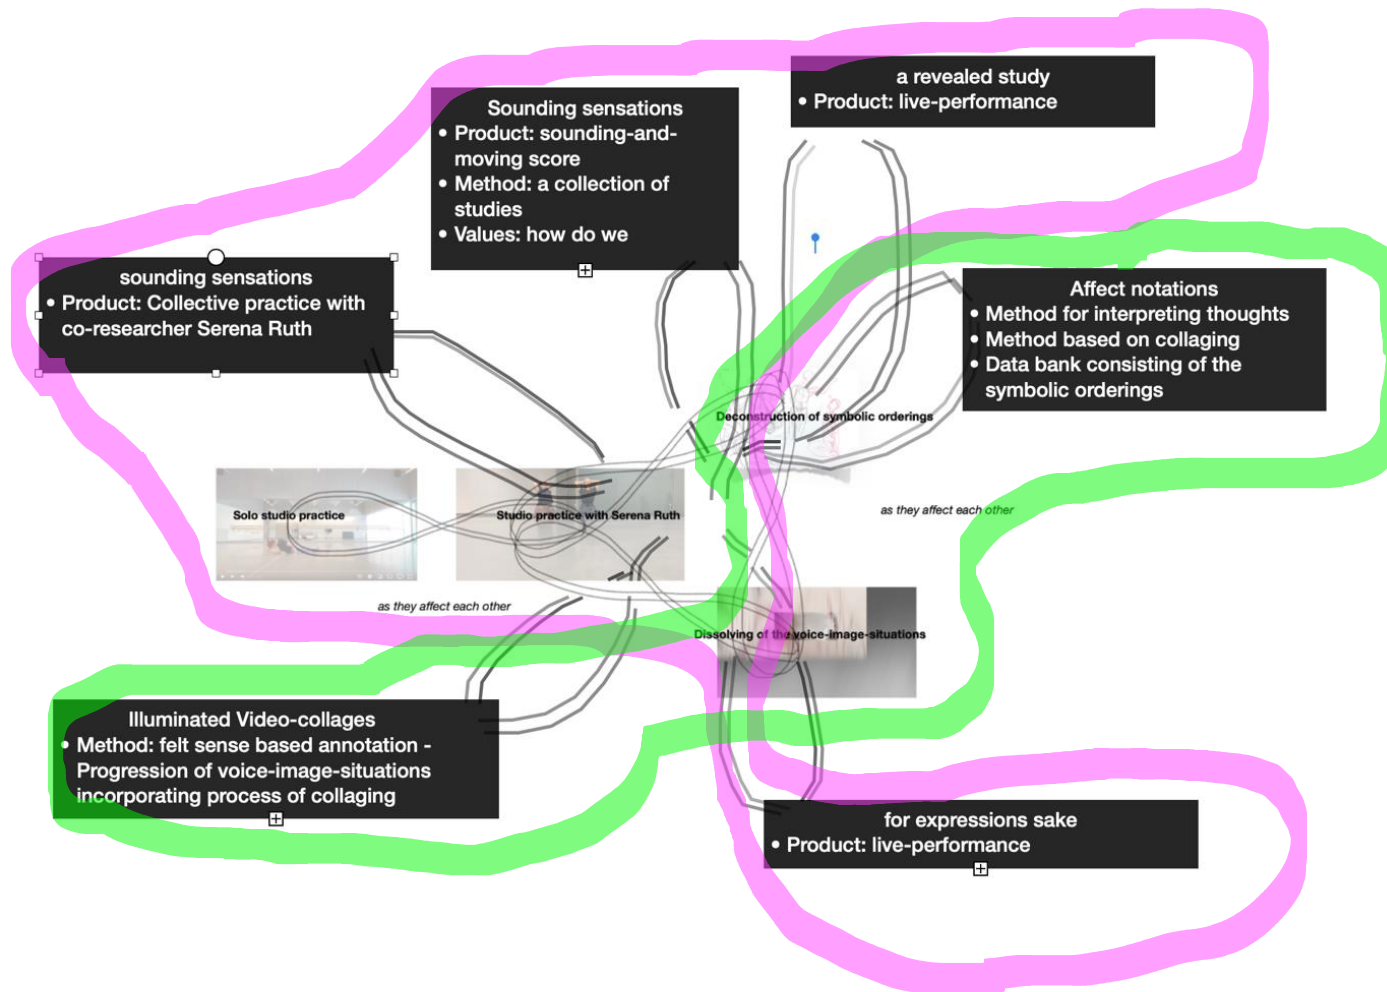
a revealed study
• Product: live-performance

Sounding sensations
• Product: sounding-and-moving score
• Method: a collection of studies
• Values: how do we

sounding sensations
• Product: Collective practice with co-researcher Serena Ruth

Affect notations
• Method for interpreting thoughts
• Method based on collaging
• Data bank consisting of the symbolic orderings

Deconstruction of symbolic orderings

Solo studio practice

Studio practice with Serena Ruth

as they affect each other

as they affect each other

Dissolving of the voice-image-situations

Illuminated Video-collages
• Method: felt sense based annotation - Progression of voice-image-situations incorporating process of collaging

for expressions sake
• Product: live-performance